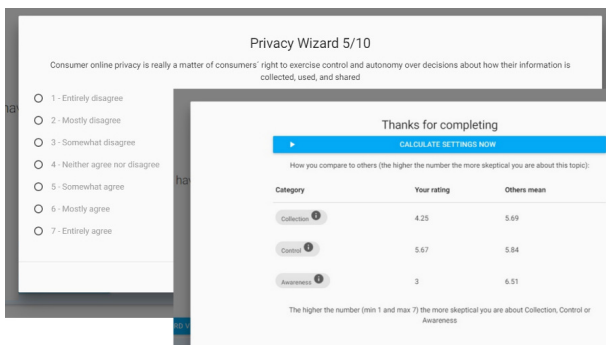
Privacy Wizard 5/10

Consumer online privacy is really a matter of consumers' right to exercise control and autonomy over decisions about how their information is collected, used, and shared

ha

1 - Entirely disagree

2 - Mostly disagree

3 - Somewhat disagree

4 - Neither agree nor disagree

5 - Somewhat agree

6 - Mostly agree

7 - Entirely agree

ha

Thanks for completing

CALCULATE SETTINGS NOW

How you compare to others (the higher the number the more skeptical you are about this topic):

| Category | Your rating | Others mean |
|---|---|---|
| Collection | 4.25 | 5.69 |
| Control | 5.67 | 5.84 |
| Awareness | 3 | 6.51 |

The higher the number (min 1 and max 7) the more skeptical you are about Collection, Control or Awareness

ND V